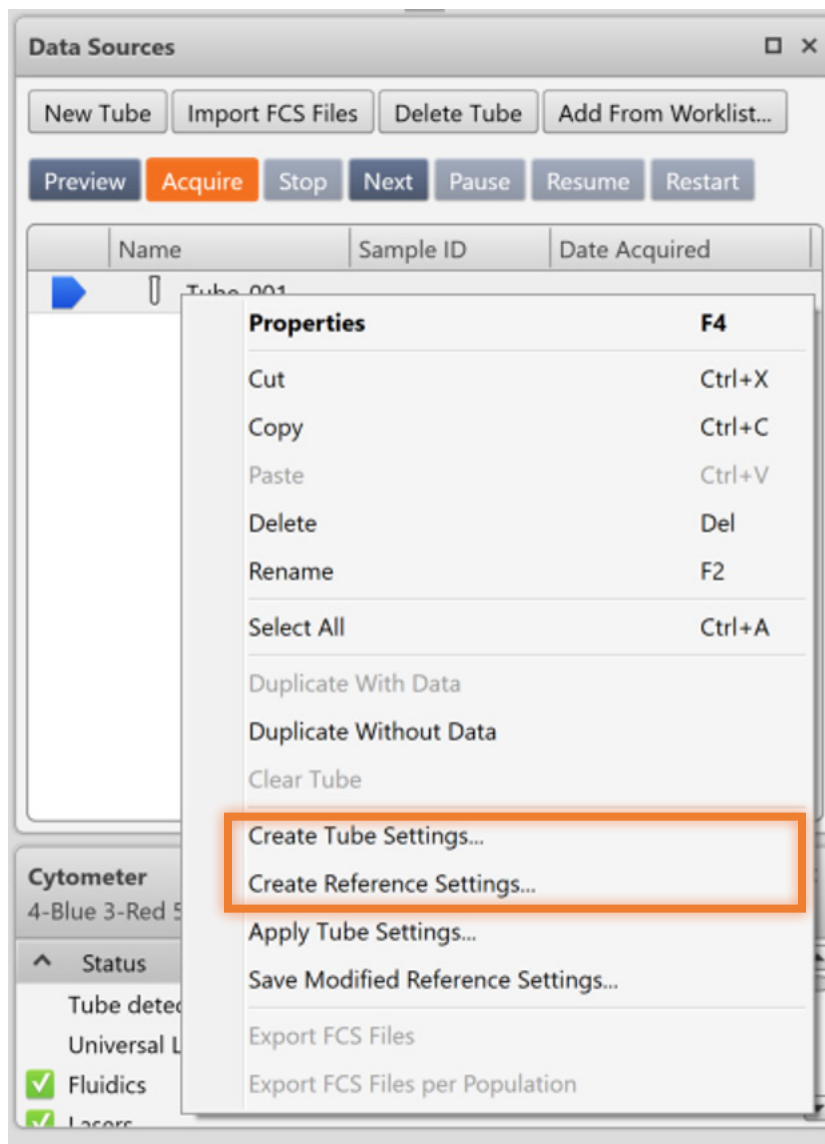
Data Sources

New Tube
Import FCS Files
Delete Tube
Add From Worklist...

Preview
Acquire
Stop
Next
Pause
Resume
Restart

| | Name | Sample ID | Date Acquired |
|---|---|---|---|
| | Tube_001 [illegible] | | |

Properties F4
Cut Ctrl+X
Copy Ctrl+C
Paste Ctrl+V
Delete Del
Rename F2
Select All Ctrl+A
Duplicate With Data
Duplicate Without Data
Clear Tube
Create Tube Settings...
Create Reference Settings...
Apply Tube Settings...
Save Modified Reference Settings...
Export FCS Files
Export FCS Files per Population

Cytometer
4-Blue 3-Red 5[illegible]

Status
Tube detec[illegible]
Universal L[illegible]
Fluidics
Lasers